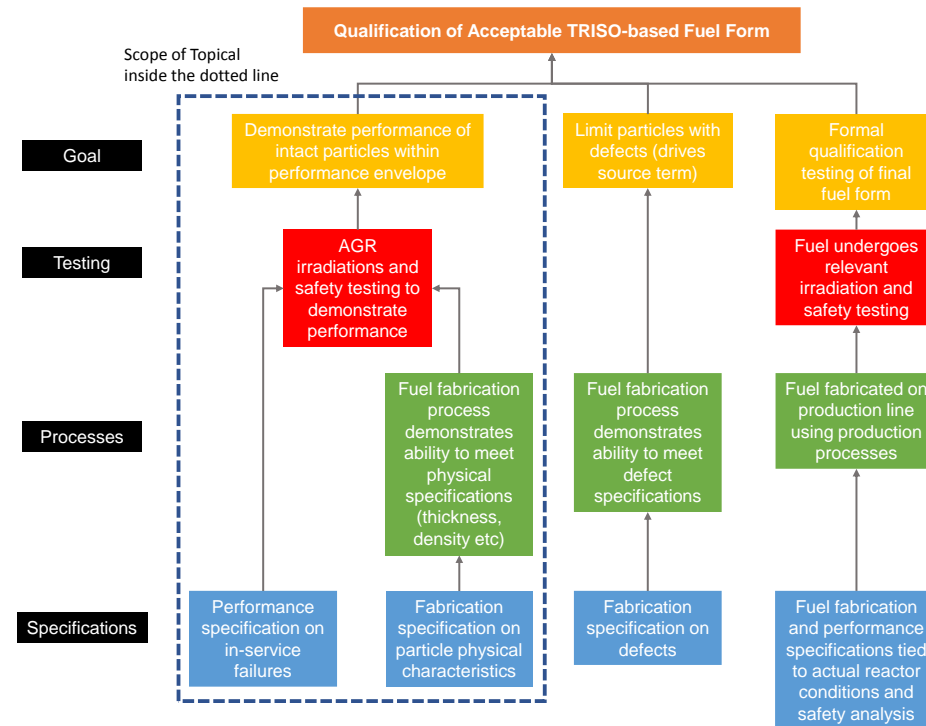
Qualification of Acceptable TRISO-based Fuel Form

Scope of Topical inside the dotted line

Goal

Testing

Processes

Specifications

Demonstrate performance of intact particles within performance envelope

AGR irradiations and safety testing to demonstrate performance

Fuel fabrication process demonstrates ability to meet physical specifications (thickness, density etc)

Performance specification on in-service failures

Fabrication specification on particle physical characteristics

Limit particles with defects (drives source term)

Fuel fabrication process demonstrates ability to meet defect specifications

Fabrication specification on defects

Formal qualification testing of final fuel form

Fuel undergoes relevant irradiation and safety testing

Fuel fabricated on production line using production processes

Fuel fabrication and performance specifications tied to actual reactor conditions and safety analysis